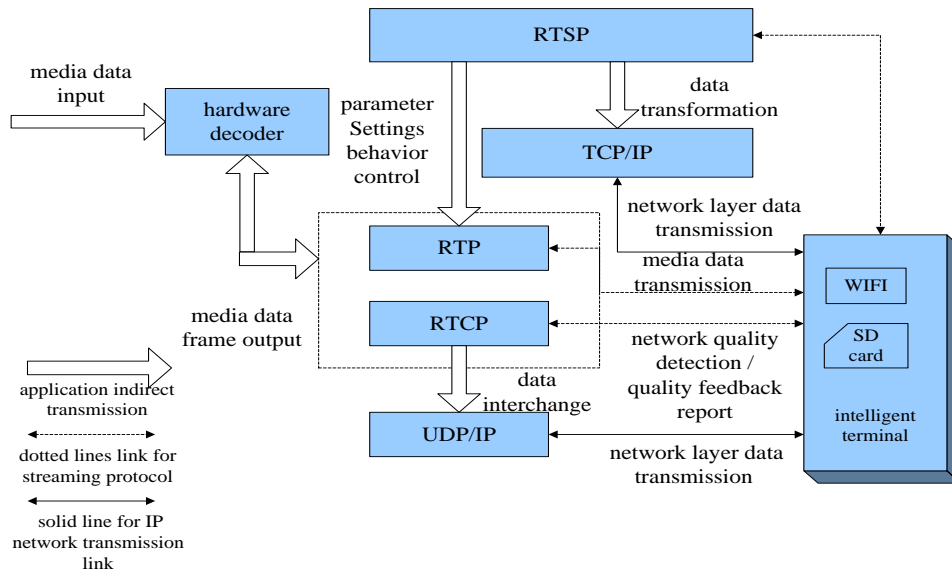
RTSP

media data input

hardware decoder

parameter Settings behavior control

data transformation

TCP/IP

network layer data transmission

RTP

media data transmission

WIFI

RTCP

media data frame output

network quality detection / quality feedback report

SD card

application indirect transmission

data interchange

intelligent terminal

UDP/IP

dotted lines link for streaming protocol

network layer data transmission

solid line for IP network transmission link